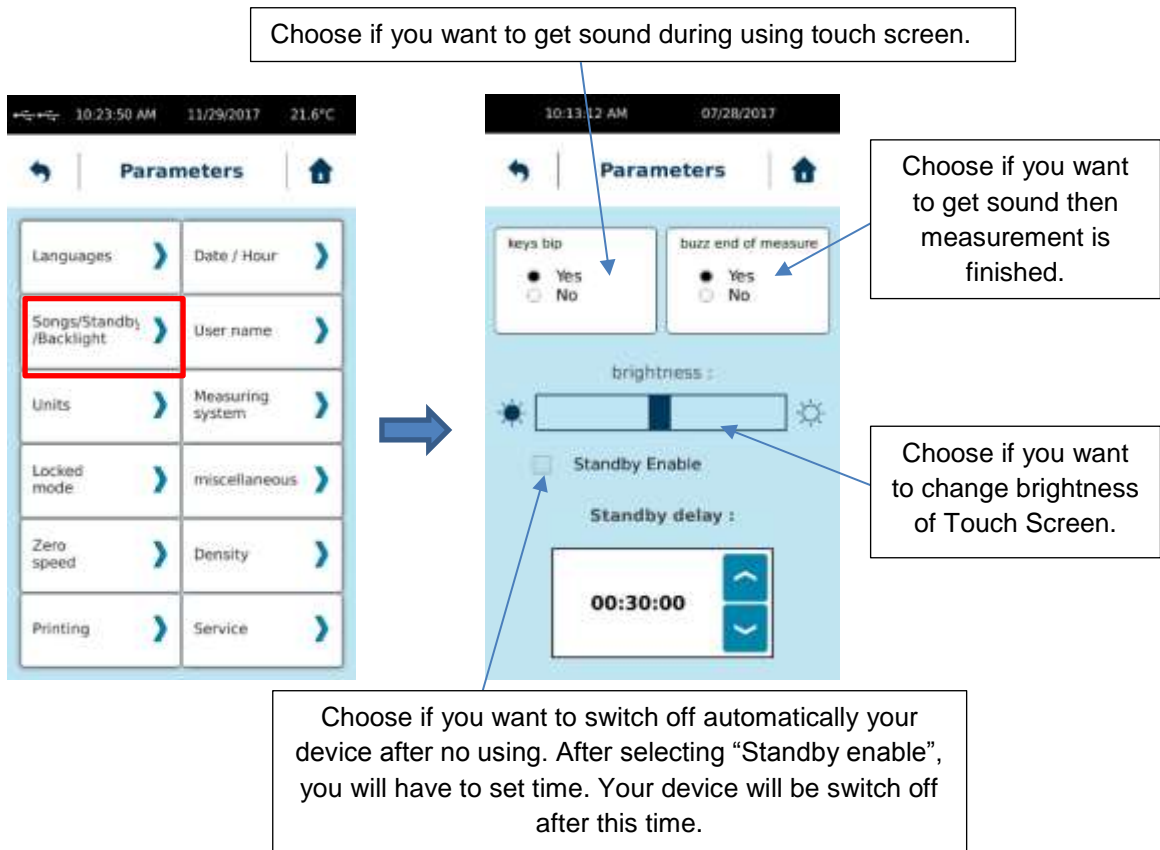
Choose if you want to get sound during using touch screen.

10:23:50 AM 11/29/2017 21.6°C

Parameters

Languages

Date / Hour

Songs/Standby /Backlight

User name

Units

Measuring system

Locked mode

miscellaneous

Zero speed

Density

Printing

Service

10:13:12 AM 07/28/2017

Parameters

keys bip

Yes

No

buzz end of measure

Yes

No

brightness :

Standby Enable

Standby delay :

00:30:00

Choose if you want to get sound then measurement is finished.

Choose if you want to change brightness of Touch Screen.

Choose if you want to switch off automatically your device after no using. After selecting “Standby enable”, you will have to set time. Your device will be switch off after this time.